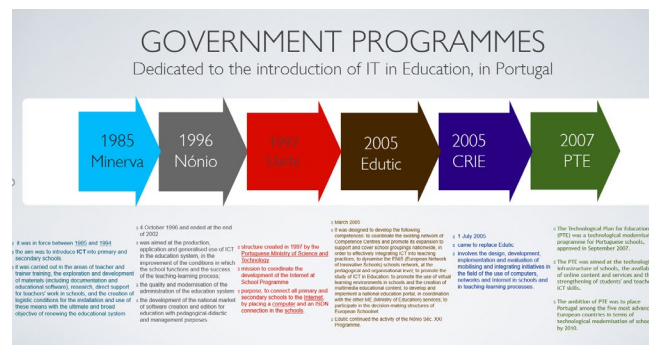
GOVERNMENT PROGRAMMES

Dedicated to the introduction of IT in Education, in Portugal

1985 Minerva

1996 Nónio

1997 Uarte

2005 Edutic

2005 CRIE

2007 PTE

it was in force between 1985 and 1994

the aim was to introduce ICT into primary and secondary schools

it was carried out in the areas of teacher and trainer training, the exploration and development of materials (including documentation and educational software), research, direct support for teachers' work in schools, and the creation of logistic conditions for the installation and use of these means with the ultimate and broad objective of renewing the educational system

it October 1996 and ended at the end of 2002

was aimed at the production, application and generalised use of ICT in the education system, in the improvement of the conditions in which the school functions and the success of the teaching-learning process

the quality and modernisation of the administration of the education system

the development of the national market of software creation and edition for education with pedagogical-didactic and management purposes.

structure created in 1997 by the Portuguese Ministry of Science and Technology

mission to coordinate the development of the Internet at School Programme

purpose, to connect all primary and secondary schools to the Internet by placing a computer and an ISDN connection in the schools

March 2005

It was designed to develop the following competences: to coordinate the existing network of Competence Centres and promote its expansion to support and cover school groupings nationwide; in order to effectively integrate ICT into teaching practices; to dynamise the ENIS (European Network of Innovative Schools) schools network, at the pedagogical and organisational level; to promote the study of ICT in Education; to promote the use of virtual learning environments in schools and the creation of multimedia educational content; to develop and implement a national educational portal, in coordination with the other ME (Ministry of Education) services; to participate in the decision-making structures of European Schoolnet

Edutic continued the activity of the Nónio Séc. XXI Programme.

1 July 2005

came to replace Edutic

involves the design, development, implementation and evaluation of mobilising and integrating initiatives in the field of the use of computers, networks and Internet in schools and in teaching and learning processes.

The Technological Plan for Education (PTE) was a technological modernisat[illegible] programme for Portuguese schools, approved in September 2007.

The PTE was aimed at the technolog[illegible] infrastructure of schools, the availab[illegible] of online content and services and th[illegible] strengthening of students' and teache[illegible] ICT skills.

The ambition of PTE was to place Portugal among the five most advan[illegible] European countries in terms of technological modernisation of scho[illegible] by 2010.